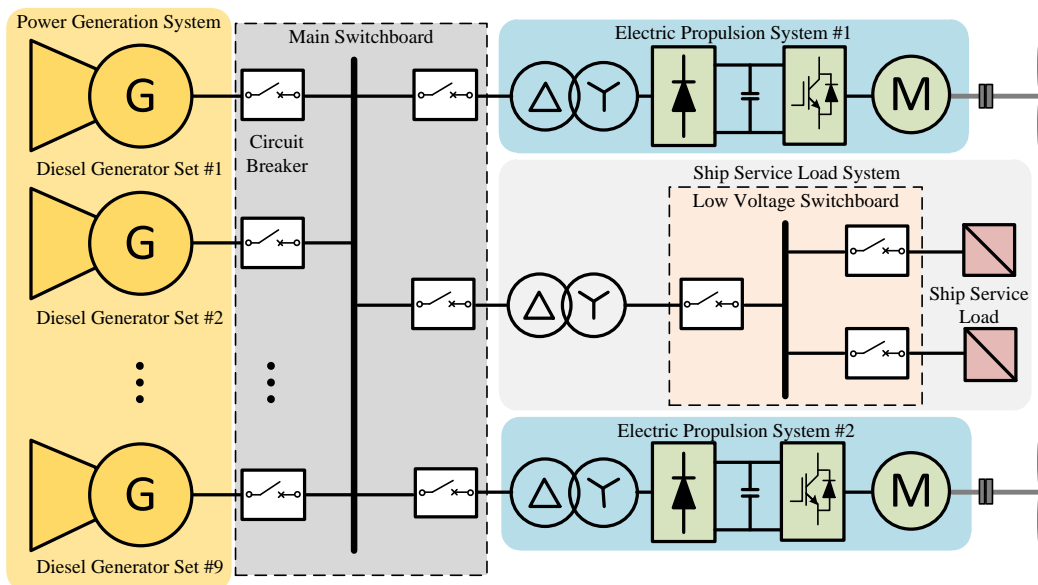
Power Generation System

G

Diesel Generator Set #1

G

Diesel Generator Set #2

G

Diesel Generator Set #9

Main Switchboard

Circuit Breaker

Electric Propulsion System #1

M

Ship Service Load System

Low Voltage Switchboard

Ship Service Load

Electric Propulsion System #2

M